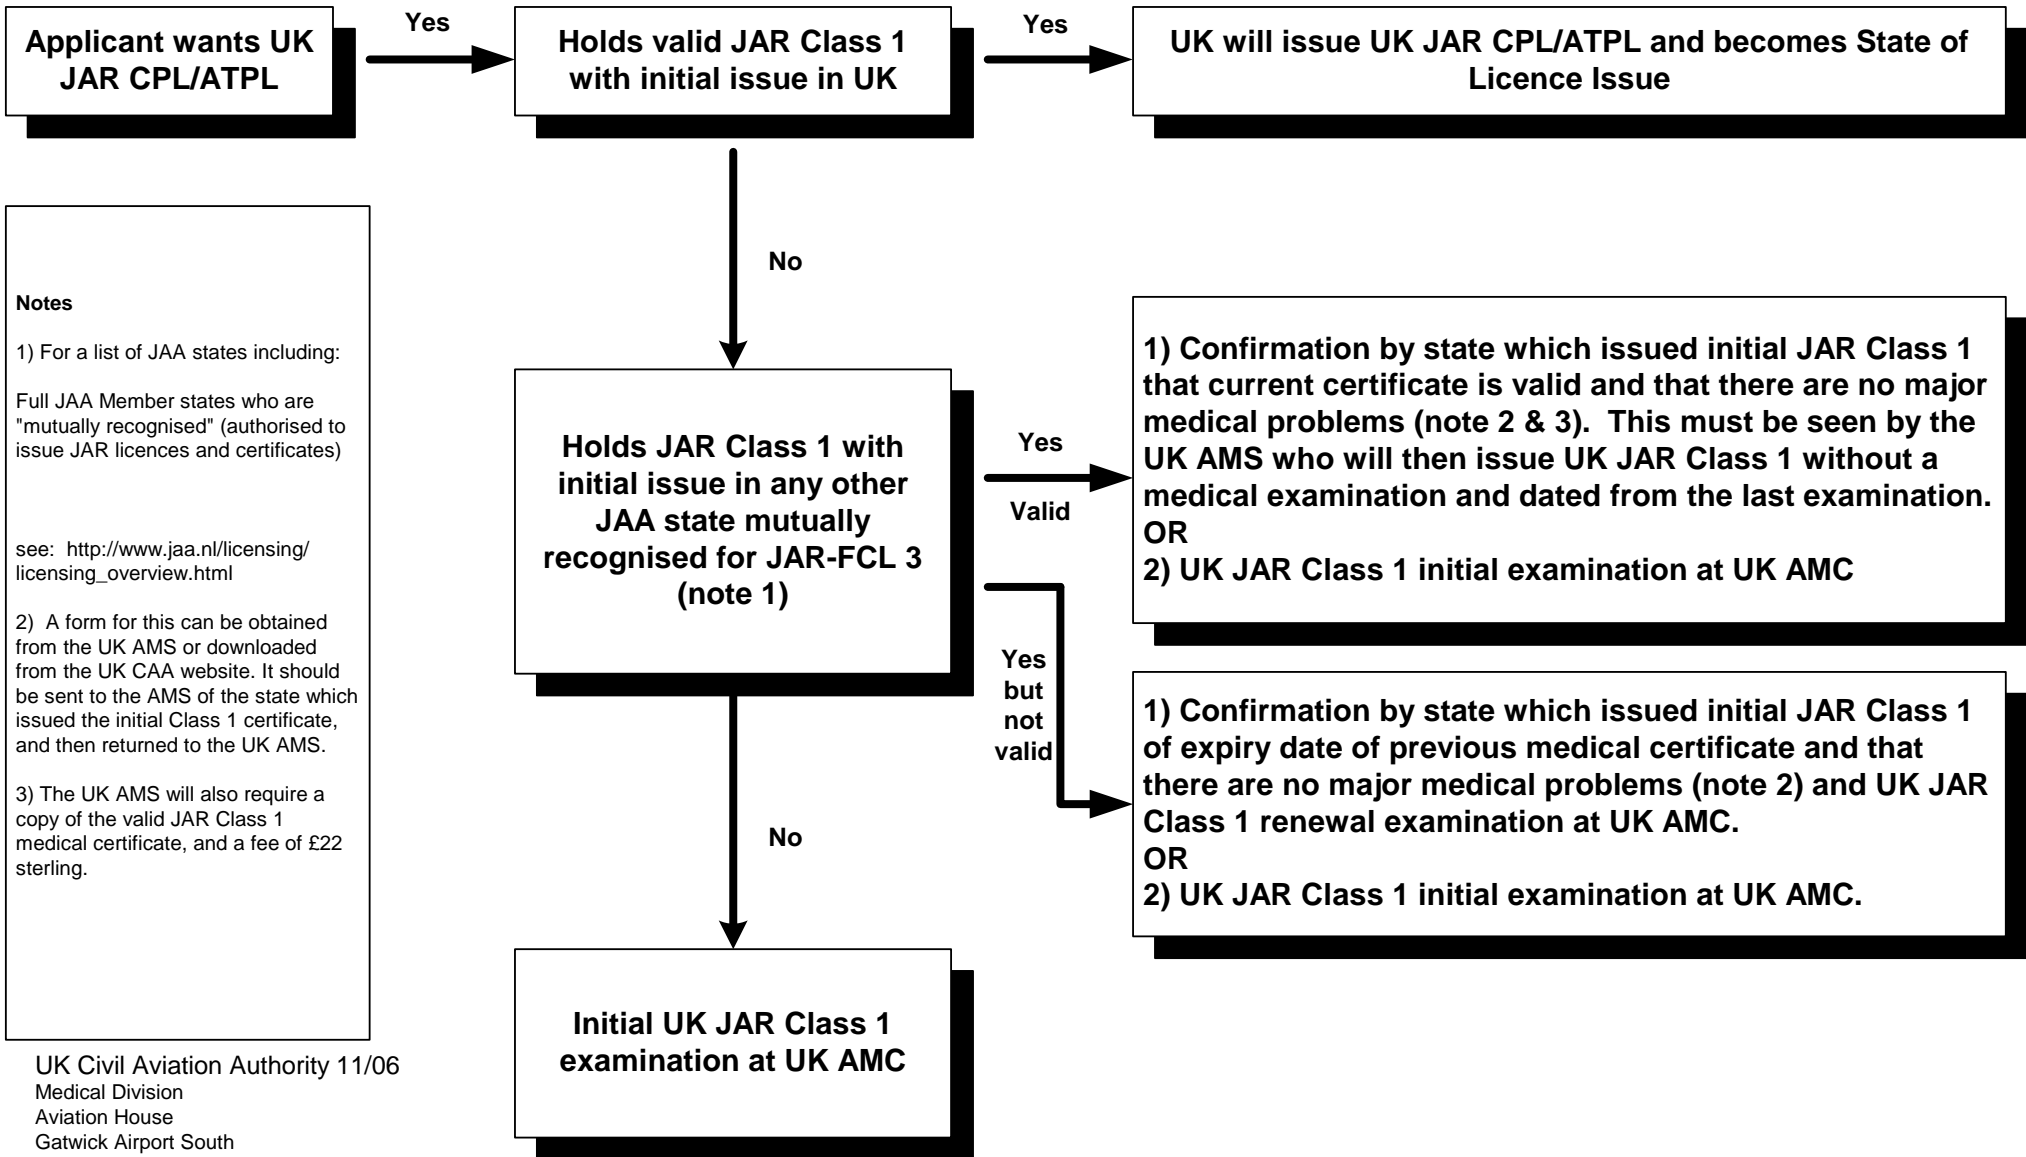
Applicant wants UK JAR CPL/ATPL

Yes

Holds valid JAR Class 1 with initial issue in UK

Yes

UK will issue UK JAR CPL/ATPL and becomes State of Licence Issue

No

Notes

1) For a list of JAA states including:

Full JAA Member states who are "mutually recognised" (authorised to issue JAR licences and certificates)

see: http://www.jaa.nl/licensing/licensing_overview.html

2) A form for this can be obtained from the UK AMS or downloaded from the UK CAA website. It should be sent to the AMS of the state which issued the initial Class 1 certificate, and then returned to the UK AMS.

3) The UK AMS will also require a copy of the valid JAR Class 1 medical certificate, and a fee of £22 sterling.

Holds JAR Class 1 with initial issue in any other JAA state mutually recognised for JAR-FCL 3 (note 1)

Yes

Valid

1) Confirmation by state which issued initial JAR Class 1 that current certificate is valid and that there are no major medical problems (note 2 & 3). This must be seen by the UK AMS who will then issue UK JAR Class 1 without a medical examination and dated from the last examination.
OR
2) UK JAR Class 1 initial examination at UK AMC

Yes but not valid

1) Confirmation by state which issued initial JAR Class 1 of expiry date of previous medical certificate and that there are no major medical problems (note 2) and UK JAR Class 1 renewal examination at UK AMC.
OR
2) UK JAR Class 1 initial examination at UK AMC.

No

Initial UK JAR Class 1 examination at UK AMC

UK Civil Aviation Authority 11/06
Medical Division
Aviation House
Gatwick Airport South